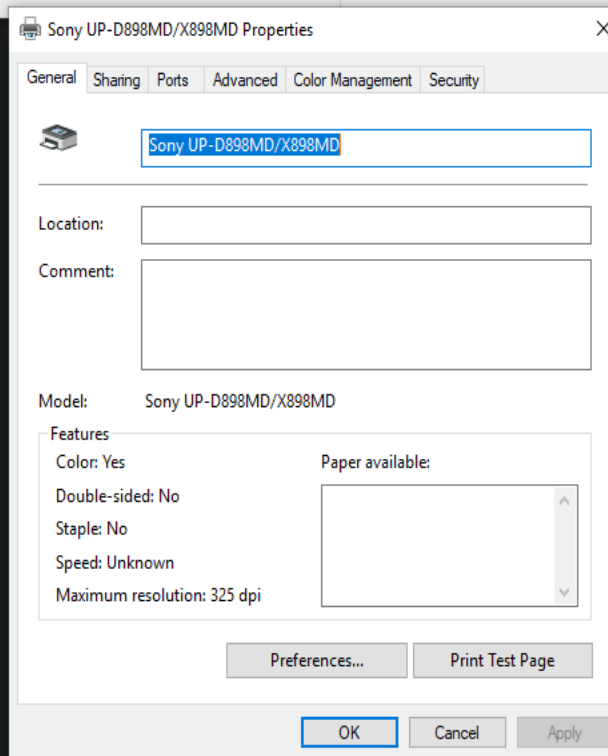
Sony UP-D898MD/X898MD Properties

General | Sharing | Ports | Advanced | Color Management | Security

Sony UP-D898MD/X898MD

Location:

Comment:

Model: Sony UP-D898MD/X898MD

Features

Color: Yes

Double-sided: No

Staple: No

Speed: Unknown

Maximum resolution: 325 dpi

Paper available:

Preferences...

Print Test Page

OK

Cancel

Apply